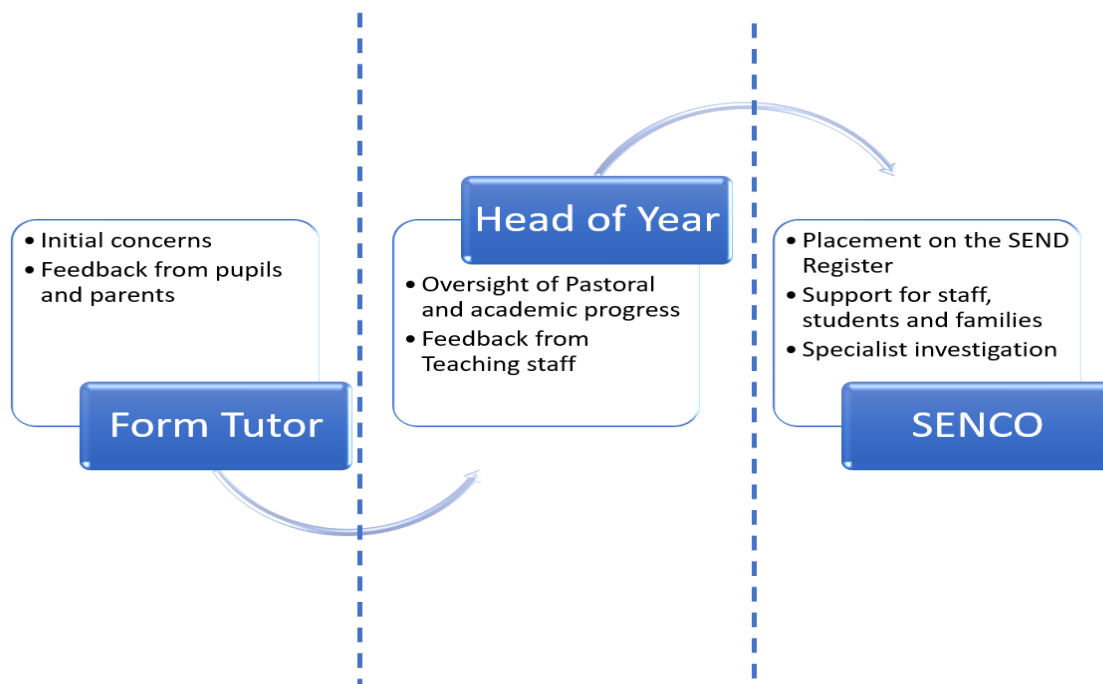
- Initial concerns
- Feedback from pupils and parents

Form Tutor

Head of Year

- Oversight of Pastoral and academic progress
- Feedback from Teaching staff

- Placement on the SEND Register
- Support for staff, students and families
- Specialist investigation

SENCO